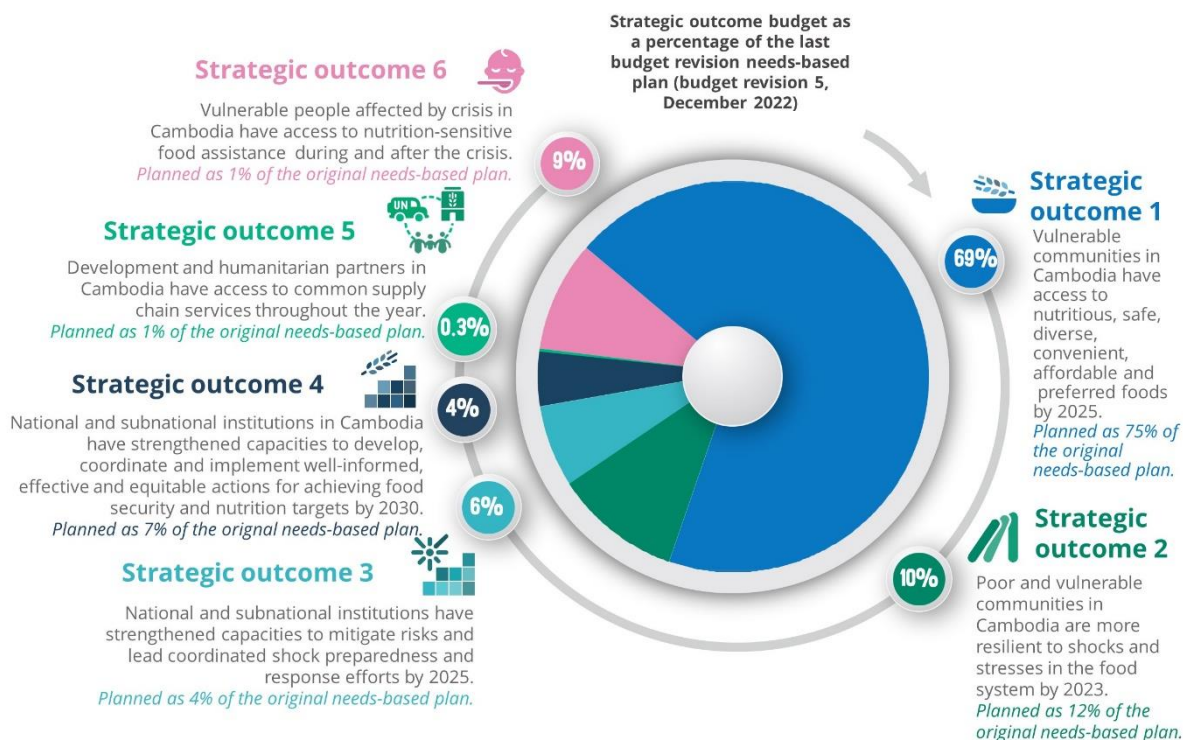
Strategic outcome budget as a percentage of the last budget revision needs-based plan (budget revision 5, December 2022)

Strategic outcome 6

Vulnerable people affected by crisis in Cambodia have access to nutrition-sensitive food assistance during and after the crisis.
Planned as 1% of the original needs-based plan.

9%

Strategic outcome 5

UN

Development and humanitarian partners in Cambodia have access to common supply chain services throughout the year.
Planned as 1% of the original needs-based plan.

0.3%

Strategic outcome 4

National and subnational institutions in Cambodia have strengthened capacities to develop, coordinate and implement well-informed, effective and equitable actions for achieving food security and nutrition targets by 2030.
Planned as 7% of the orignal needs-based plan.

4%

6%

Strategic outcome 3

National and subnational institutions have strengthened capacities to mitigate risks and lead coordinated shock preparedness and response efforts by 2025.
Planned as 4% of the original needs-based plan.

Strategic outcome 1

69%

Vulnerable communities in Cambodia have access to nutritious, safe, diverse, convenient, affordable and preferred foods by 2025.
Planned as 75% of the original needs-based plan.

Strategic outcome 2

10%

Poor and vulnerable communities in Cambodia are more resilient to shocks and stresses in the food system by 2023.
Planned as 12% of the original needs-based plan.